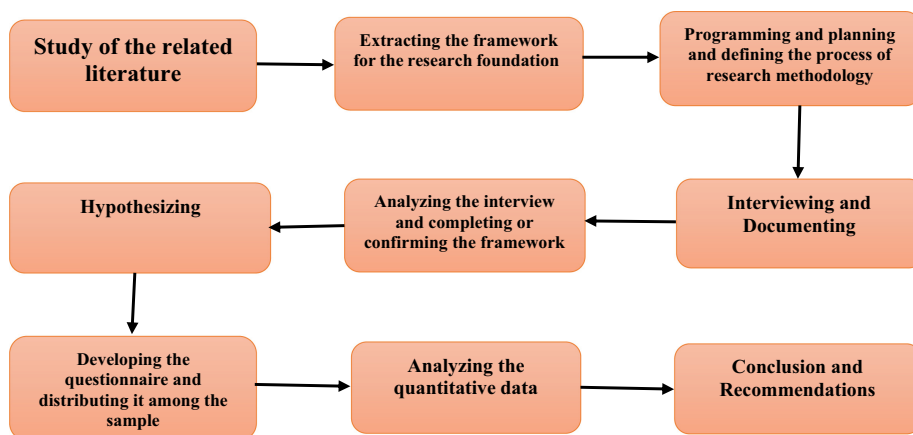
Study of the related literature

Extracting the framework for the research foundation

Programming and planning and defining the process of research methodology

Interviewing and Documenting

Analyzing the interview and completing or confirming the framework

Hypothesizing

Developing the questionnaire and distributing it among the sample

Analyzing the quantitative data

Conclusion and Recommendations